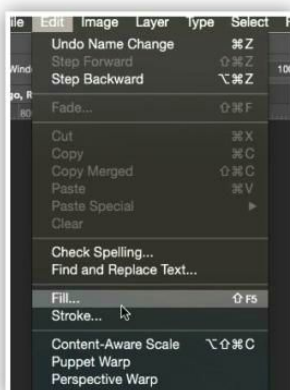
ile Edit Image Layer Type Select F

Wind

go, R

80

100

Undo Name Change ⌘Z
Step Forward ⇧⌘Z
Step Backward ⌥⌘Z

Fade... ⇧⌘F

Cut ⌘X
Copy ⌘C
Copy Merged ⇧⌘C
Paste ⌘V
Paste Special ▶
Clear

Check Spelling...
Find and Replace Text...

Fill... ⇧F5
Stroke...

Content-Aware Scale ⌥⇧⌘C
Puppet Warp
Perspective Warp